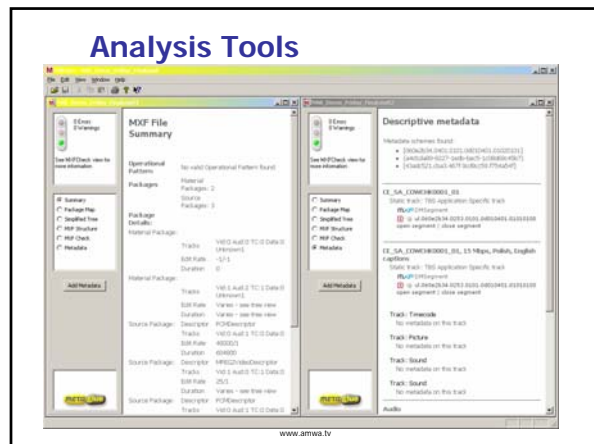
Analysis Tools

File Edit View Window Help

0 Errors
0 Warnings

See MXFCheck view for more information

Summary
Package Map
Simplified Tree
MXF Structure
MXF Check
Metadata

Add Metadata

MXF File Summary

Operational Pattern: No valid Operational Pattern found

Packages: Material Packages: 2, Source Packages: 3

Package Details:
Material Package:
Tracks: Vid:0 Aud:2 TC:0 Data:0 Unknown:1
Edit Rate: -1/-1
Duration: 0

Material Package:
Tracks: Vid:1 Aud:1 TC:1 Data:0 Unknown:1
Edit Rate: Varies - see tree view
Duration: Varies - see tree view

Source Package: Descriptor: PCMDescriptor
Tracks: Vid:0 Aud:1 TC:1 Data:0
Edit Rate: 48000/1
Duration: 604800

Source Package: Descriptor: MPEG2VideoDescriptor
Tracks: Vid:1 Aud:0 TC:1 Data:0
Edit Rate: 25/1
Duration: Varies - see tree view

Source Package: Descriptor: PCMDescriptor
Tracks: Vid:0 Aud:1 TC:1 Data:0

0 Errors
0 Warnings

See MXFCheck view for more information

Summary
Package Map
Simplified Tree
MXF Structure
MXF Check
Metadata

Add Metadata

Descriptive metadata

Metadata schemes found:
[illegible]
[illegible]
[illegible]

CE_SA_COMCHE0001_01
Static track: TBS Application Specific track
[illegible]
open segment | close segment

CE_SA_COMCHE0001_01, 15 Mbps, Polish, English captions
Static track: TBS Application Specific track
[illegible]
open segment | close segment

Track: Timecode
No metadata on this track

Track: Picture
No metadata on this track

Track: Sound
No metadata on this track

Track: Sound
No metadata on this track

Audio

www.amwa.tv